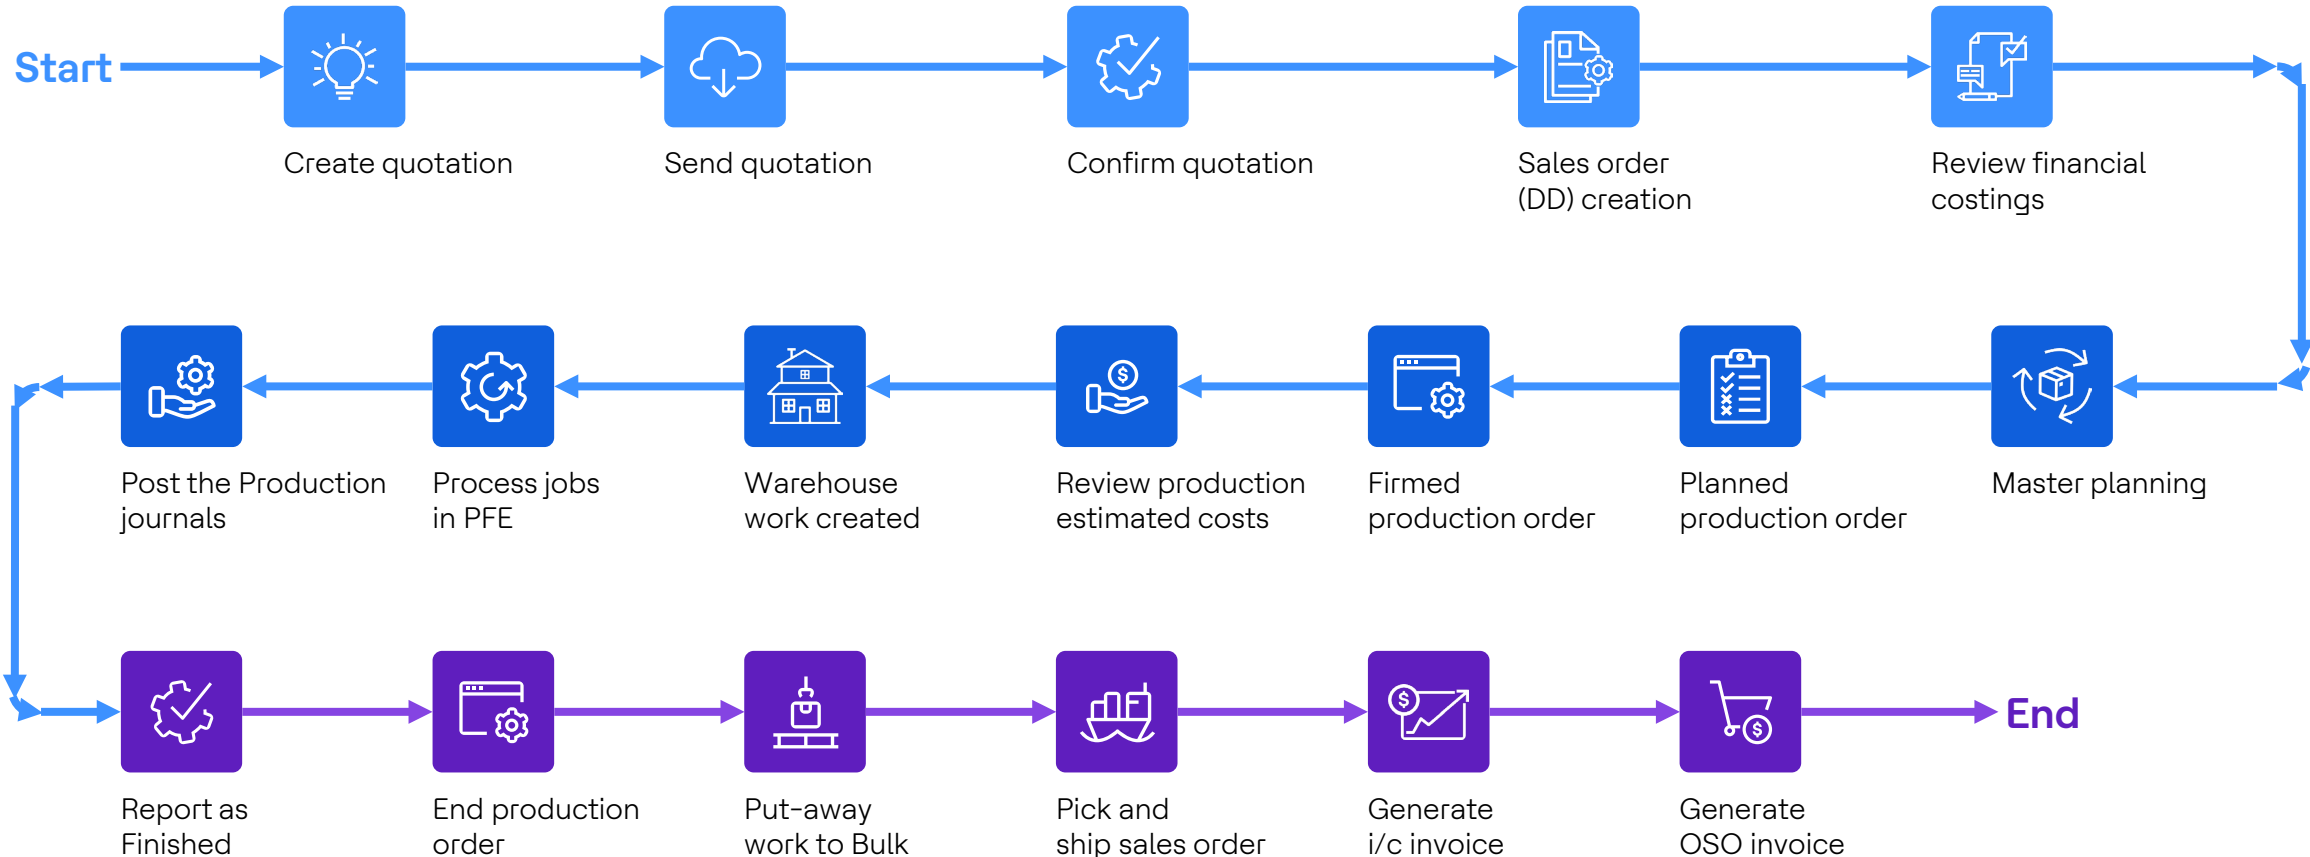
Start

Create quotation

Send quotation

Confirm quotation

Sales order (DD) creation

Review financial costings

Master planning

Planned production order

Firmed production order

Review production estimated costs

Warehouse work created

Process jobs in PFE

Post the Production journals

Report as Finished

End production order

Put-away work to Bulk

Pick and ship sales order

Generate i/c invoice

Generate OSO invoice

End